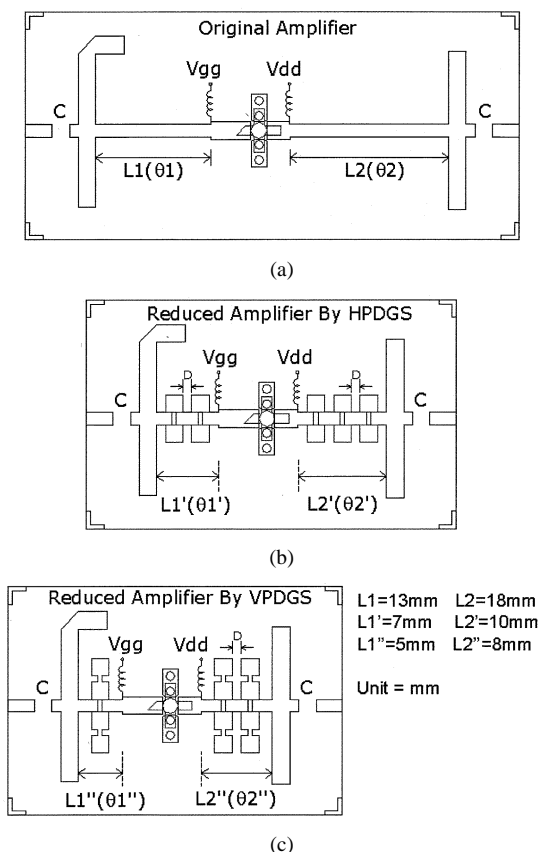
Original Amplifier

Vgg Vdd

C C

L1(θ1) L2(θ2)

(a)

Reduced Amplifier By HPDGS

Vgg Vdd

D D

C C

L1'(θ1') L2'(θ2')

(b)

Reduced Amplifier By VPDGS

Vgg Vdd

D

C C

L1''(θ1'') L2''(θ2'')

L1=13mm L2=18mm
L1'=7mm L2'=10mm
L1"=5mm L2"=8mm

Unit = mm

(c)